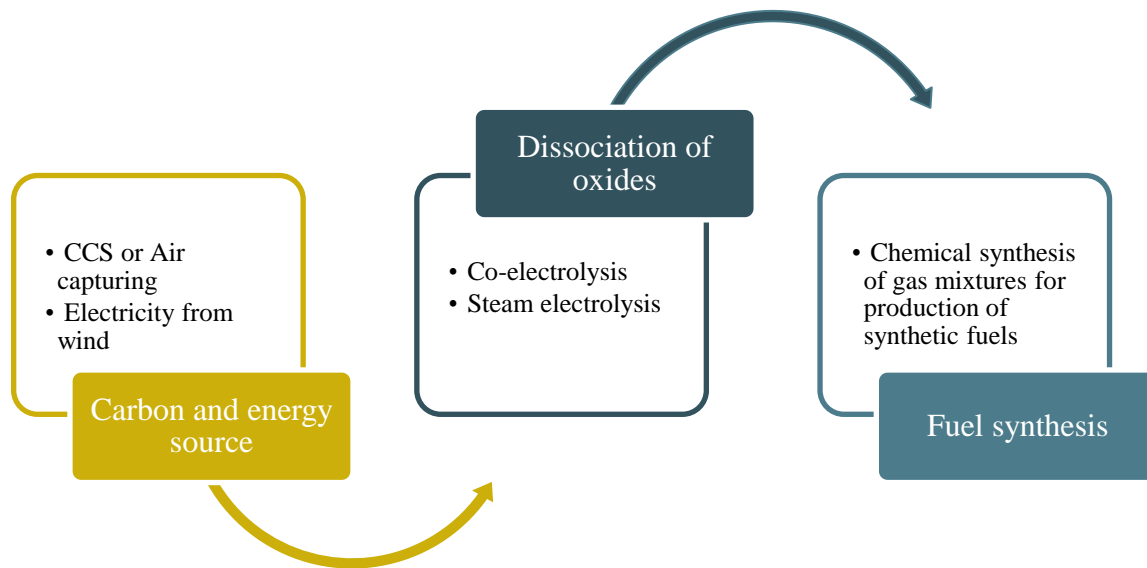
• CCS or Air capturing
• Electricity from wind

Carbon and energy source

Dissociation of oxides

• Co-electrolysis
• Steam electrolysis

• Chemical synthesis of gas mixtures for production of synthetic fuels

Fuel synthesis